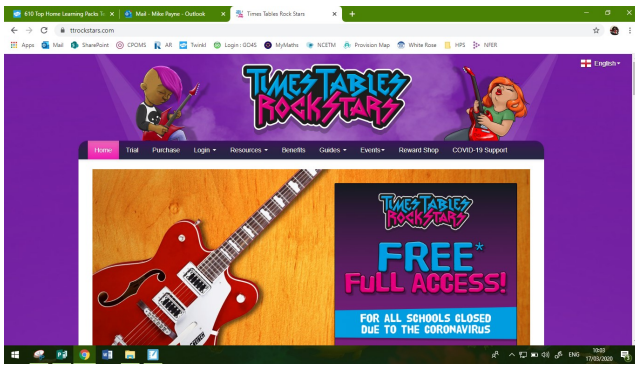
610 Top Home Learning Packs Te | Mail - Mike Payne - Outlook | Times Tables Rock Stars

ttrockstars.com

Apps | Mail | SharePoint | CPOMS | AR | Twinkl | Login : GO4S | MyMaths | NCETM | Provision Map | White Rose | HPS | NFER

English

TIMES TABLES ROCK STARS

Home | Trial | Purchase | Login | Resources | Benefits | Guides | Events | Reward Shop | COVID-19 Support

TIMES TABLES ROCK STARS

FREE*
FULL ACCESS!

FOR ALL SCHOOLS CLOSED DUE TO THE CORONAVIRUS

ENG 10:03 17/03/2020